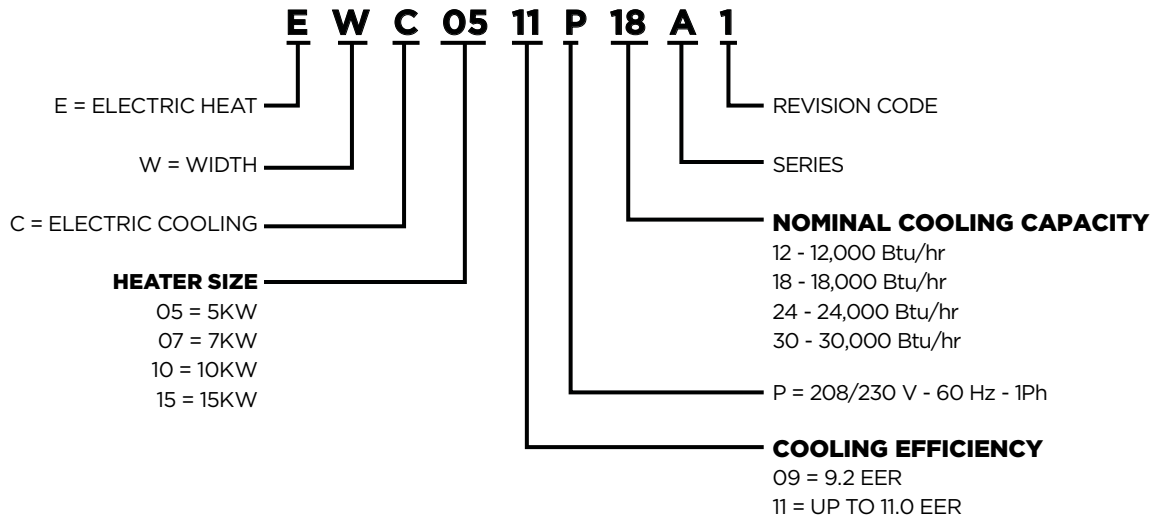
E W C 05 11 P 18 A 1

E = ELECTRIC HEAT

W = WIDTH

C = ELECTRIC COOLING

HEATER SIZE
05 = 5KW
07 = 7KW
10 = 10KW
15 = 15KW

REVISION CODE

SERIES

NOMINAL COOLING CAPACITY
12 - 12,000 Btu/hr
18 - 18,000 Btu/hr
24 - 24,000 Btu/hr
30 - 30,000 Btu/hr

P = 208/230 V - 60 Hz - 1Ph

COOLING EFFICIENCY
09 = 9.2 EER
11 = UP TO 11.0 EER